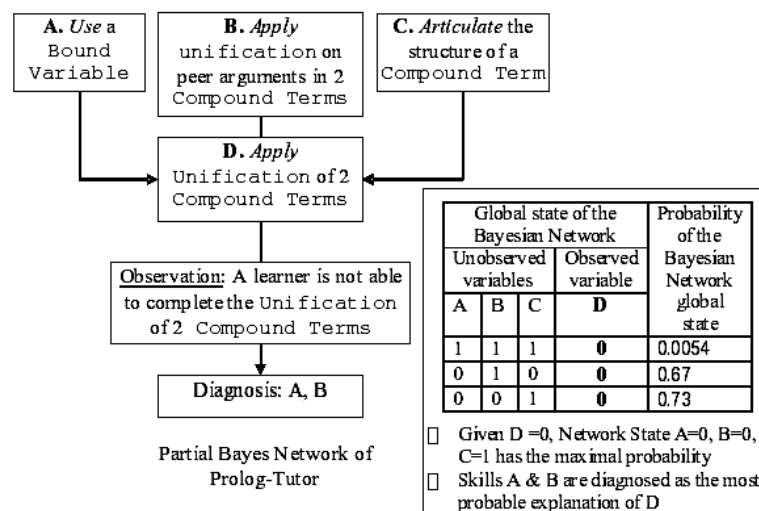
**A.** *Use* a Bound Variable

**B.** *Apply* unification on peer arguments in 2 Compound Terms

**C.** *Articulate* the structure of a Compound Term

**D.** *Apply* Unification of 2 Compound Terms

Observation: A learner is not able to complete the Unification of 2 Compound Terms

Diagnosis: A, B

Partial Bayes Network of Prolog-Tutor

| Global state of the Bayesian Network | | | | Probability of the Bayesian Network global state |
|---|---|---|---|---|
| Unobserved variables | | | Observed variable | |
| A | B | C | D | |
| 1 | 1 | 1 | **0** | 0.0054 |
| 0 | 1 | 0 | **0** | 0.67 |
| 0 | 0 | 1 | **0** | 0.73 |

Given D =0, Network State A=0, B=0, C=1 has the maximal probability

Skills A & B are diagnosed as the most probable explanation of D